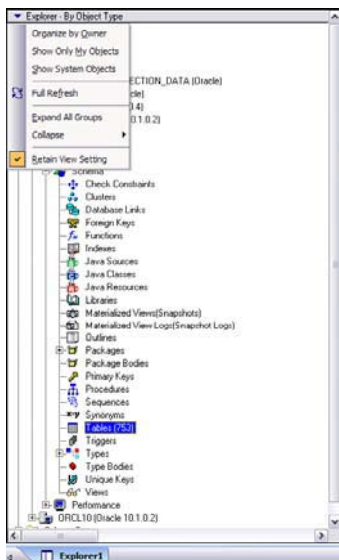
Explorer - By Object Type

Organize by Owner
Show Only My Objects
Show System Objects
Full Refresh
Expand All Groups
Collapse
Retain View Setting

ECTION_DATA (Oracle)
cle)
14)
0.1.0.2)

Schema
Check Constraints
Clusters
Database Links
Foreign Keys
Functions
Indexes
Java Sources
Java Classes
Java Resources
Libraries
Materialized Views(Snapshots)
Materialized View Logs(Snapshot Logs)
Outlines
Packages
Package Bodies
Primary Keys
Procedures
Sequences
Synonyms
Tables (753)
Triggers
Types
Type Bodies
Unique Keys
Views
Performance
ORCL10 (Oracle 10.1.0.2)

Explorer1